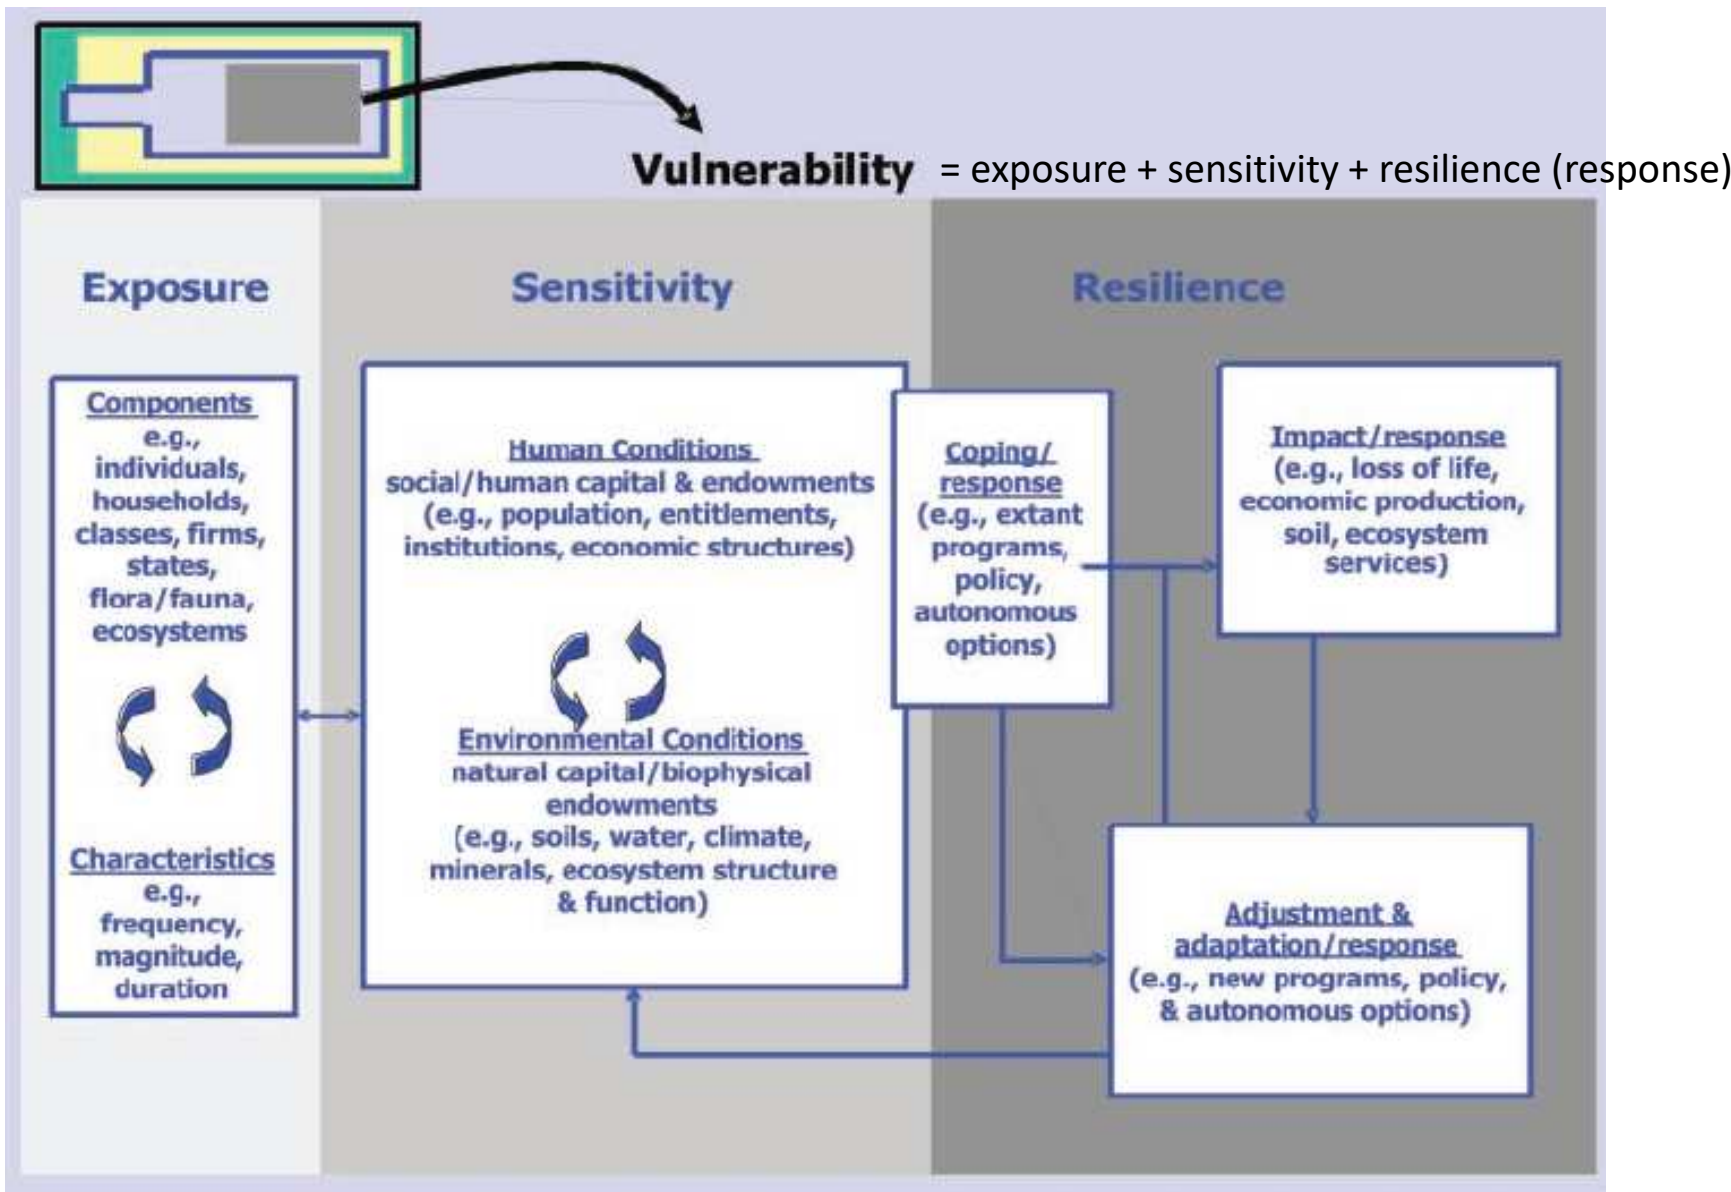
Vulnerability = exposure + sensitivity + resilience (response)

Exposure

Sensitivity

Resilience

Components
e.g., individuals, households, classes, firms, states, flora/fauna, ecosystems

Characteristics
e.g., frequency, magnitude, duration

Human Conditions
social/human capital & endowments (e.g., population, entitlements, institutions, economic structures)

Environmental Conditions
natural capital/biophysical endowments (e.g., soils, water, climate, minerals, ecosystem structure & function)

Coping/response
(e.g., extant programs, policy, autonomous options)

Impact/response
(e.g., loss of life, economic production, soil, ecosystem services)

Adjustment & adaptation/response
(e.g., new programs, policy, & autonomous options)